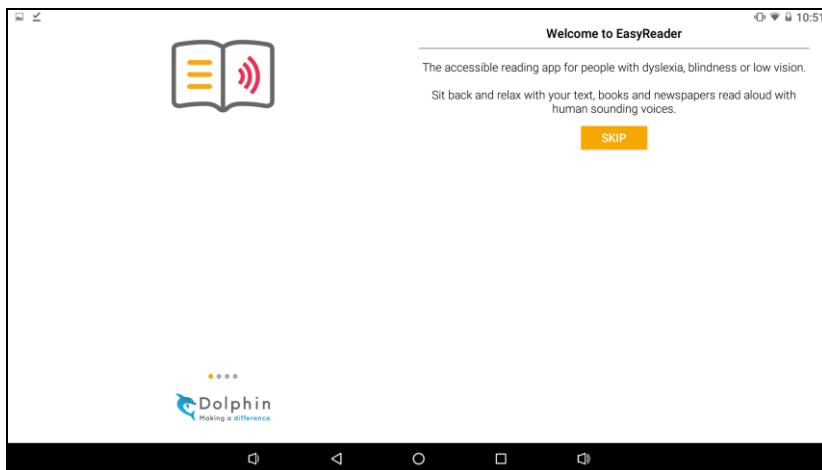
10:51

Welcome to EasyReader

The accessible reading app for people with dyslexia, blindness or low vision.

Sit back and relax with your text, books and newspapers read aloud with human sounding voices.

SKIP

Dolphin
Making a difference